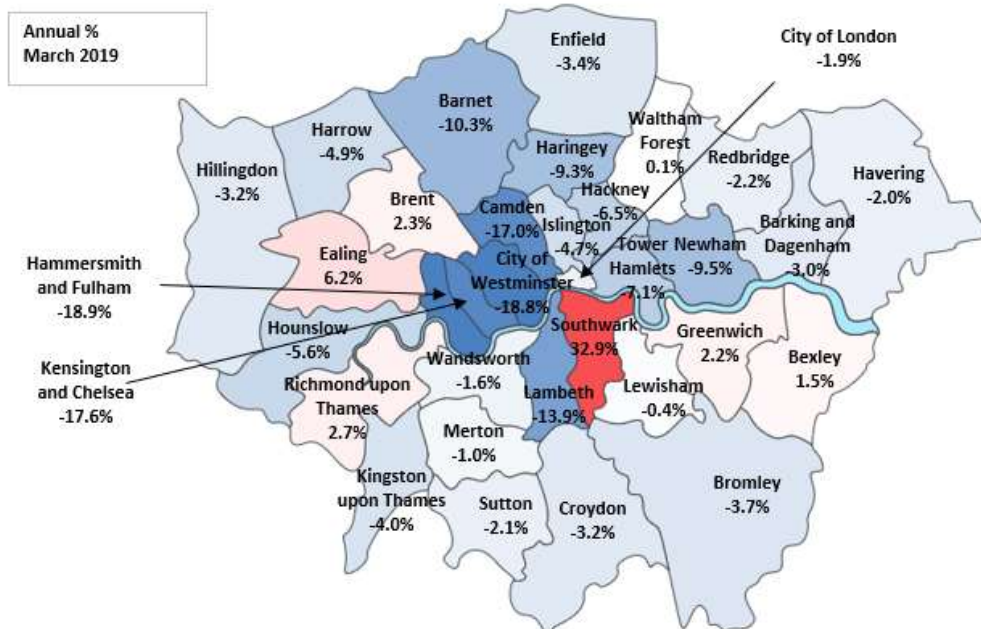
Annual %
March 2019

Enfield
-3.4%

City of London
-1.9%

Barnet
-10.3%

Harrow
-4.9%

Waltham Forest
0.1%

Haringey
-9.3%

Redbridge
-2.2%

Havering
-2.0%

Hillingdon
-3.2%

Brent
2.3%

Hackney
-6.5%

Camden
-17.0%

Islington
-4.7%

Barking and Dagenham
-3.0%

Ealing
6.2%

Hammersmith and Fulham
-18.9%

City of Westminster
-18.8%

Tower Hamlets
7.1%

Newham
-9.5%

Southwark
32.9%

Hounslow
-5.6%

Greenwich
2.2%

Bexley
1.5%

Kensington and Chelsea
-17.6%

Wandsworth
-1.6%

Richmond upon Thames
2.7%

Lambeth
-13.9%

Lewisham
-0.4%

Merton
-1.0%

Kingston upon Thames
-4.0%

Sutton
-2.1%

Croydon
-3.2%

Bromley
-3.7%